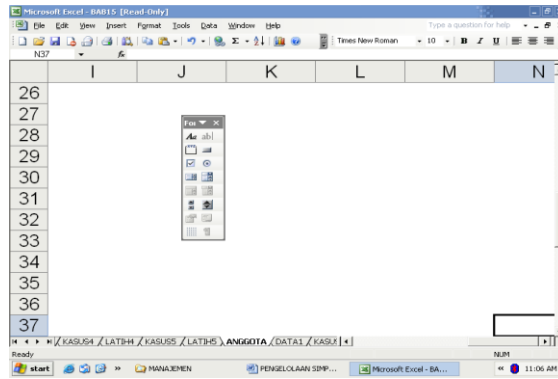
Microsoft Excel - BAB15 [Read-Only]

File Edit View Insert Format Tools Data Window Help

Type a question for help

Times New Roman 10 B I U

N37 fx

| | I | J | K | L | M | N |
|---|---|---|---|---|---|---|
| 26 | | | | | | |
| 27 | | | | | | |
| 28 | | | | | | |
| 29 | | | | | | |
| 30 | | | | | | |
| 31 | | | | | | |
| 32 | | | | | | |
| 33 | | | | | | |
| 34 | | | | | | |
| 35 | | | | | | |
| 36 | | | | | | |
| 37 | | | | | | |

For

Aa ab|

KASUS4 / LATIH4 / KASUS5 / LATIH5 / ANGGOTA / DATA1 / KASU

Ready NUM

start MANAJEMEN PENGELOLAAN SIMP... Microsoft Excel - BA... 11:06 AM